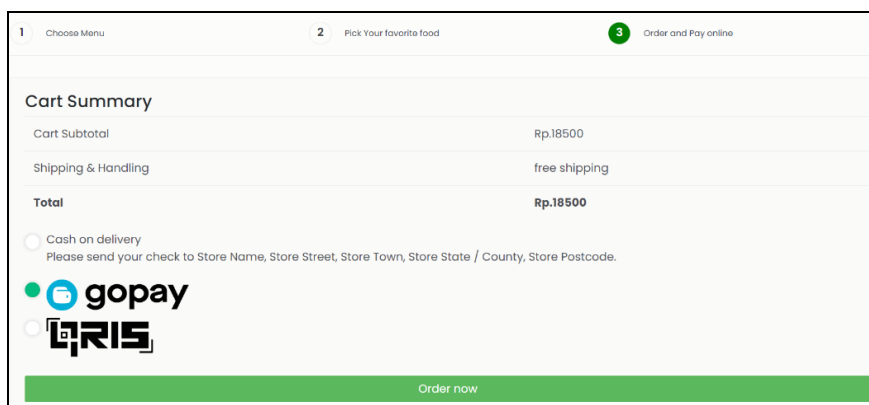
1 Choose Menu
2 Pick Your favorite food
3 Order and Pay online

Cart Summary

| Cart Subtotal | Rp.18500 |
|---|---|
| Shipping & Handling | free shipping |
| **Total** | **Rp.18500** |

Cash on delivery
Please send your check to Store Name, Store Street, Store Town, Store State / County, Store Postcode.

gopay

QRIS

Order now